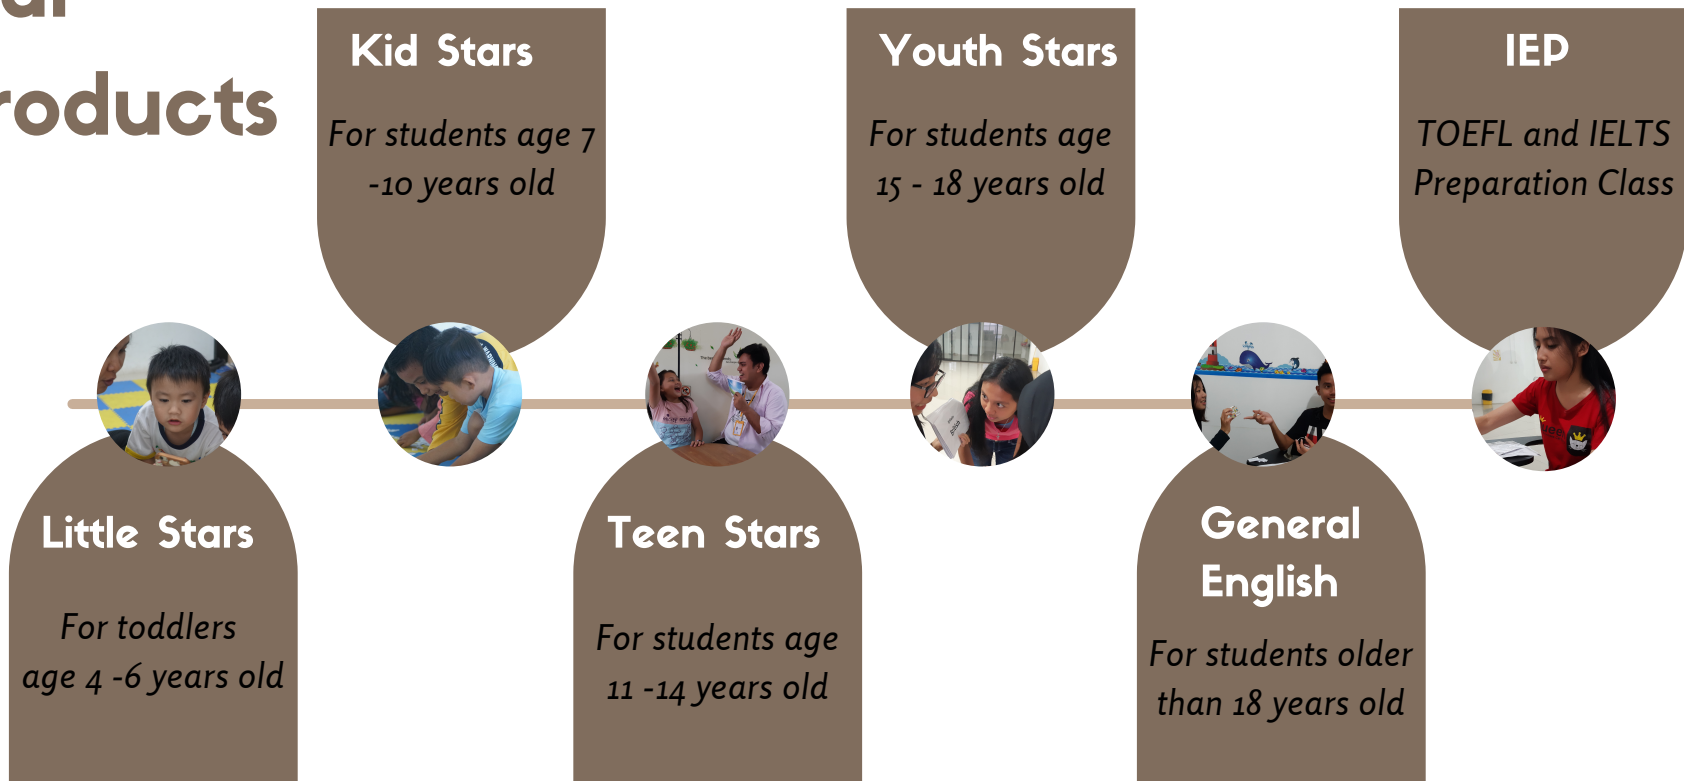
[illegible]
roducts

Kid Stars

For students age 7 -10 years old

Youth Stars

For students age 15 - 18 years old

IEP

TOEFL and IELTS Preparation Class

Little Stars

For toddlers age 4 -6 years old

Teen Stars

For students age 11 -14 years old

General English

For students older than 18 years old